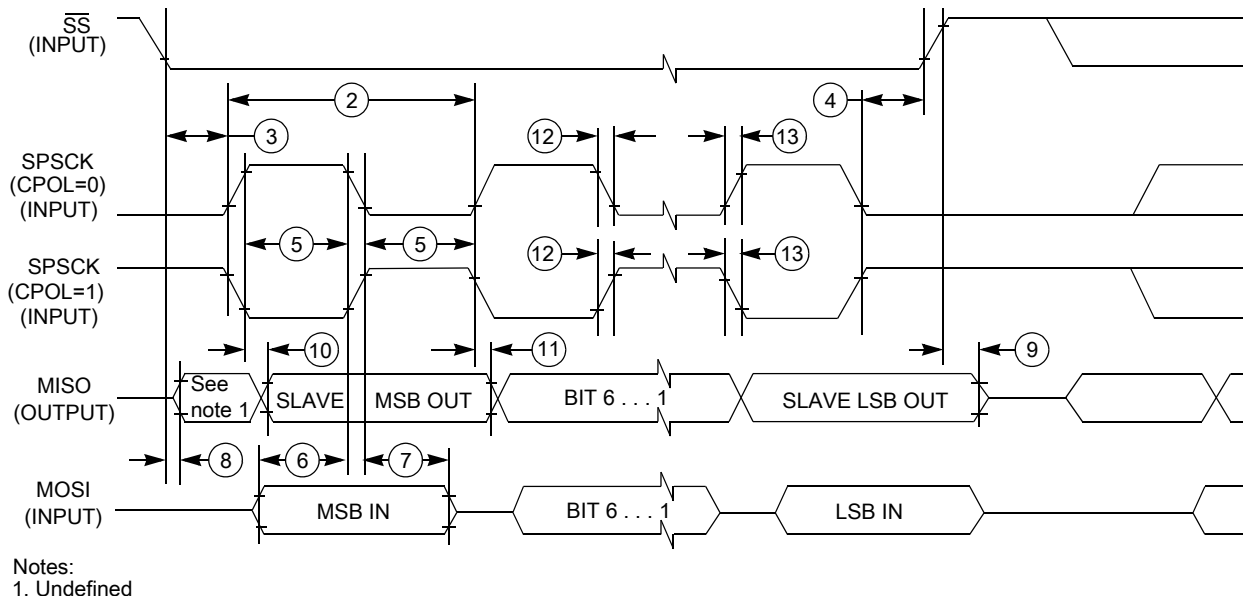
$\overline{SS}$
(INPUT)

2

3

4

12

13

SPSCK
(CPOL=0)
(INPUT)

5

5

12

13

SPSCK
(CPOL=1)
(INPUT)

10

11

9

MISO
(OUTPUT)

See note 1

SLAVE

MSB OUT

BIT 6 . . . 1

SLAVE LSB OUT

8

6

7

MOSI
(INPUT)

MSB IN

BIT 6 . . . 1

LSB IN

Notes:
1. Undefined